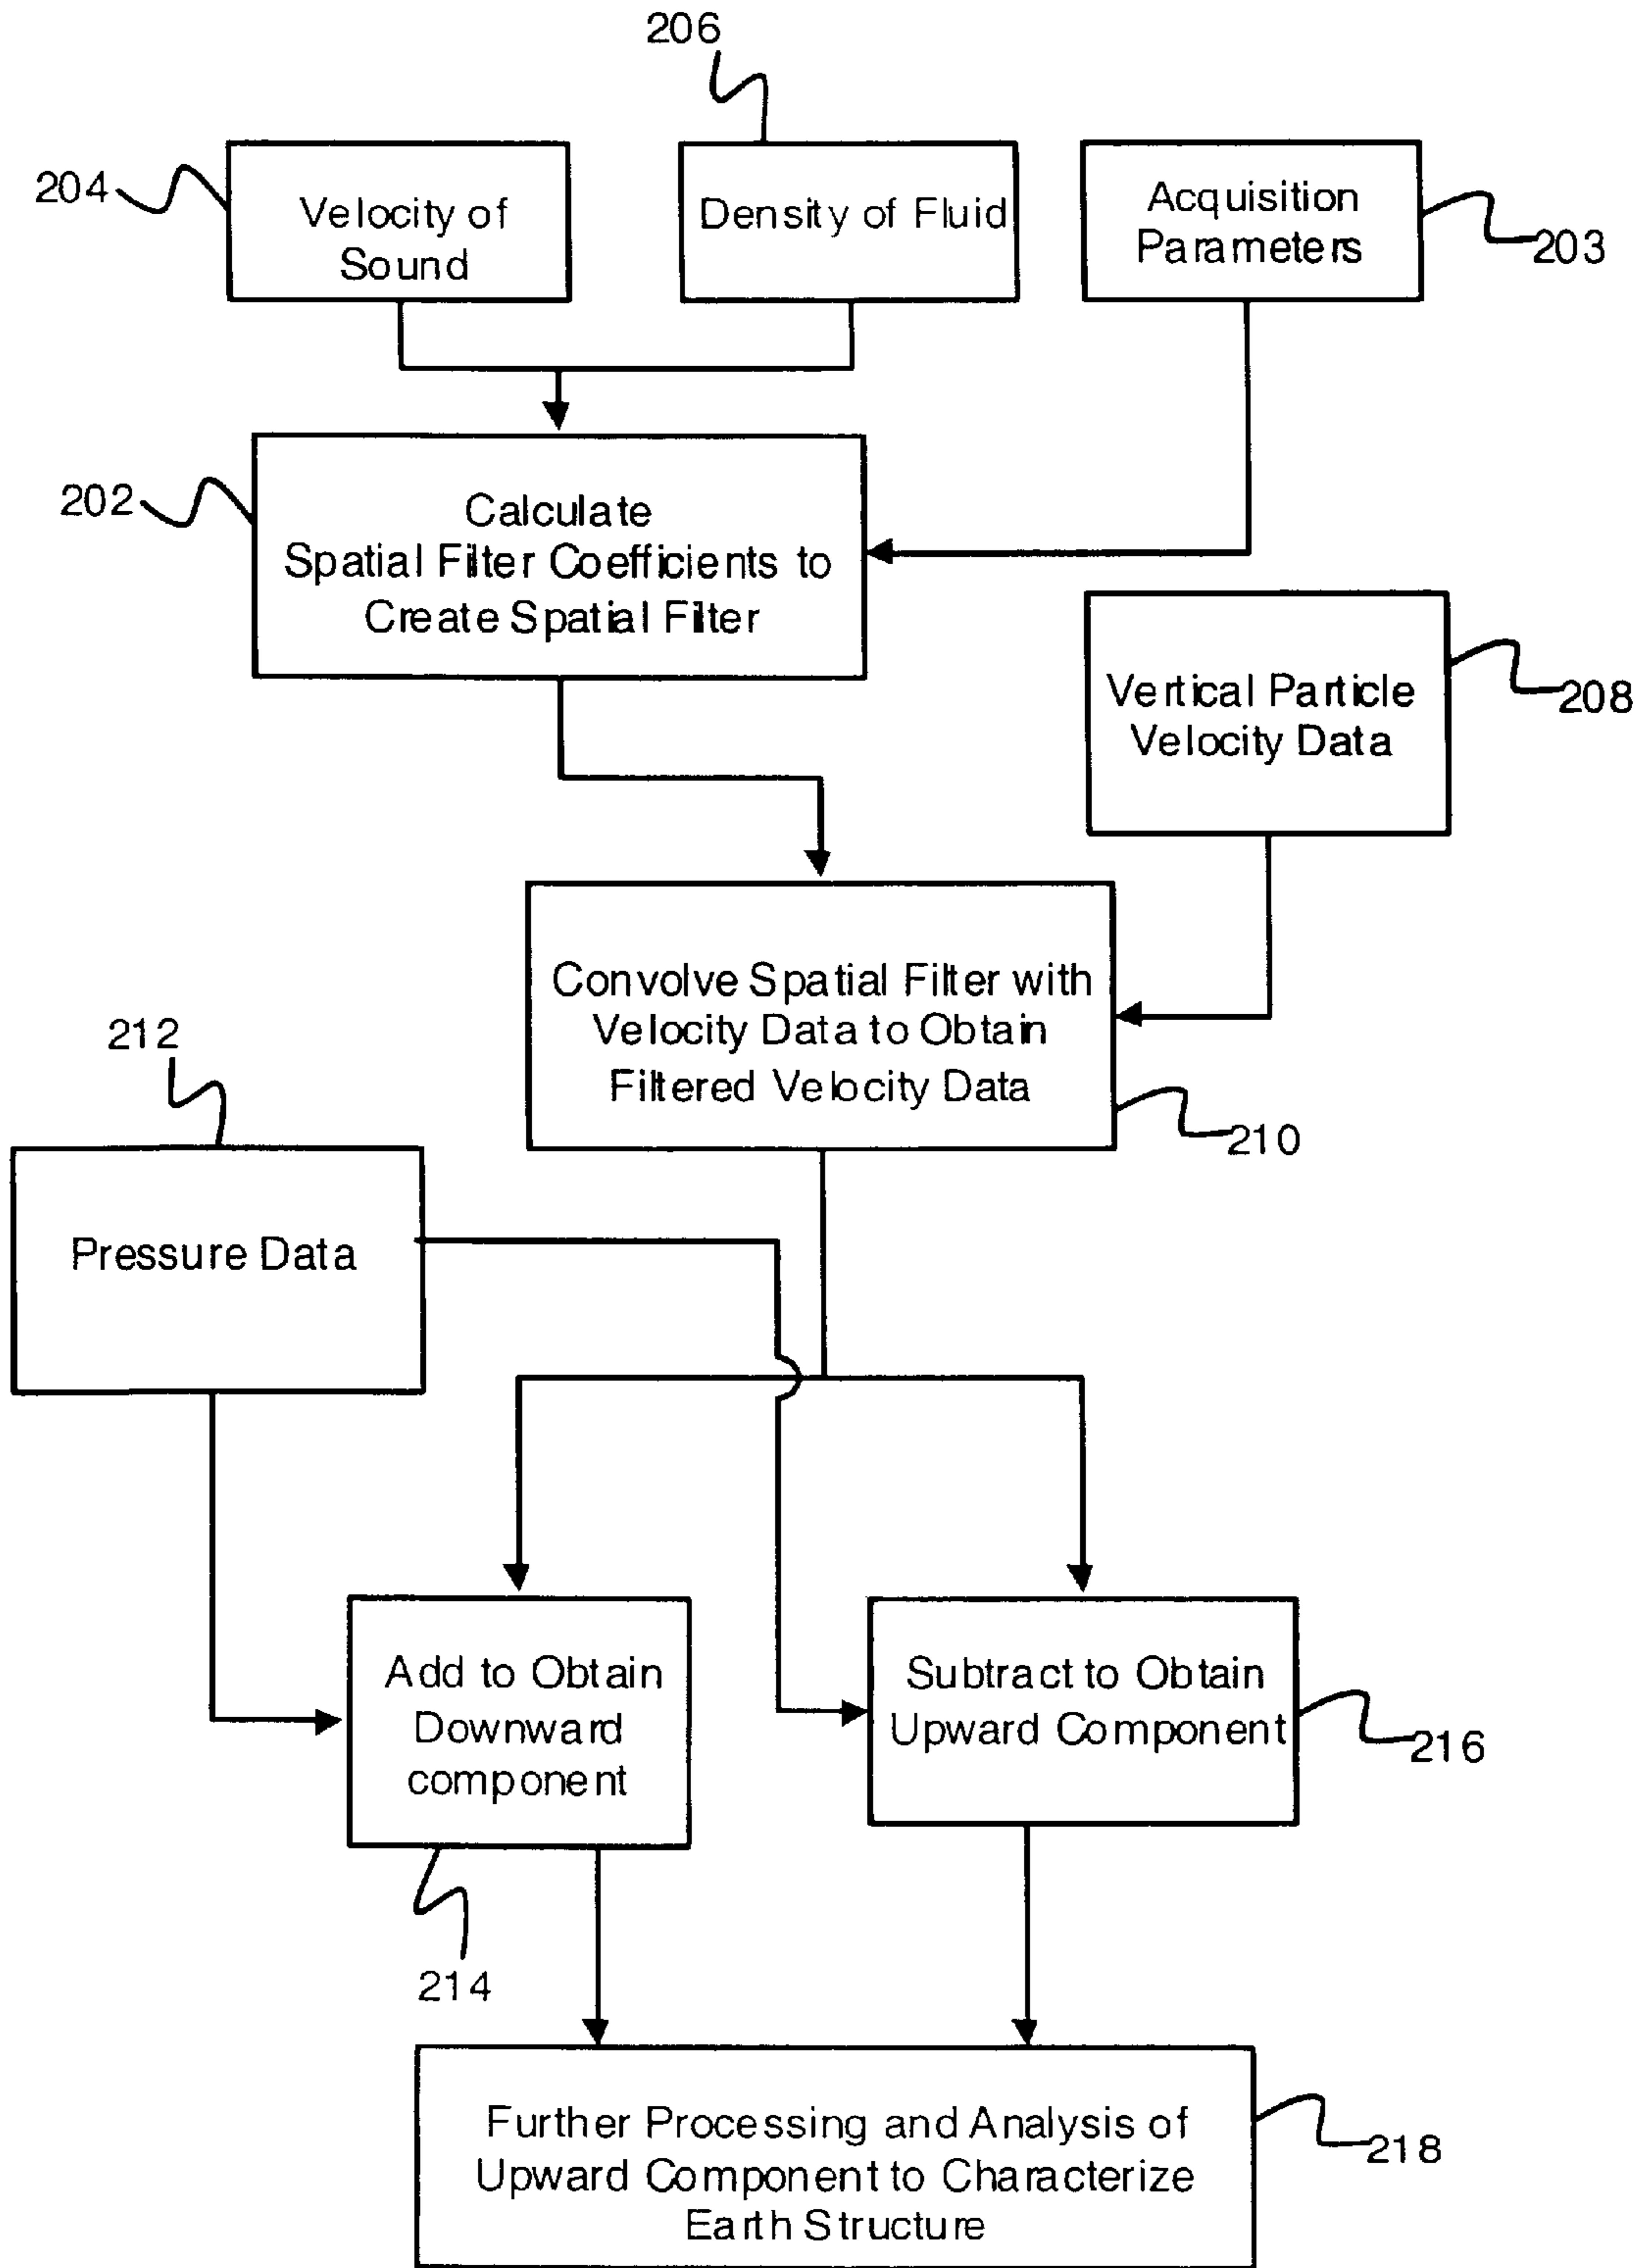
206

204

Velocity of Sound

Density of Fluid

Acquisition Parameters

203

202

Calculate Spatial Filter Coefficients to Create Spatial Filter

Vertical Particle Velocity Data

208

Convolve Spatial Filter with Velocity Data to Obtain Filtered Velocity Data

212

210

Pressure Data

Add to Obtain Downward component

Subtract to Obtain Upward Component

216

214

Further Processing and Analysis of Upward Component to Characterize Earth Structure

218